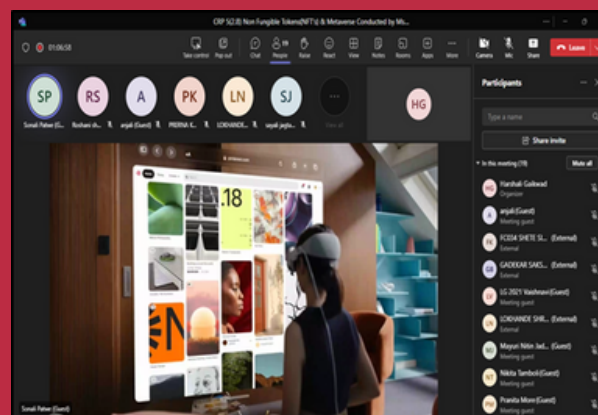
CRP SC(2.0) Non Fungible Tokens(NFTs) & Metaverse Conducted by Ms...

01:06:58

Take control Pop out Chat People React View Notes Rooms Apps More Camera Mic Share Leave

SP RS A PK LN SJ

Sonali Patwe (G... Roshani sh... anjali (Guest) PRERNA K... LOKHANDE... sayali jagta...

View all

HG

.18

Sonali Patwe (Guest)

Participants

Type a name

Share invite

In this meeting (19) Mute all

HG Harshali Gaikwad Organizer

A anjali (Guest) Meeting guest

JS JCODA SHETE S... (External) External

GS GADEKAR SANS... (External) External

LG LG 2021 Vaishnavi (Guest) Meeting guest

LS LOKHANDE SHR... (External) External

MJ Mayuri Nitin Jad... (Guest) Meeting guest

NT Nikita Tamboli (Guest) Meeting guest

PM Pranita More (Guest) Meeting guest